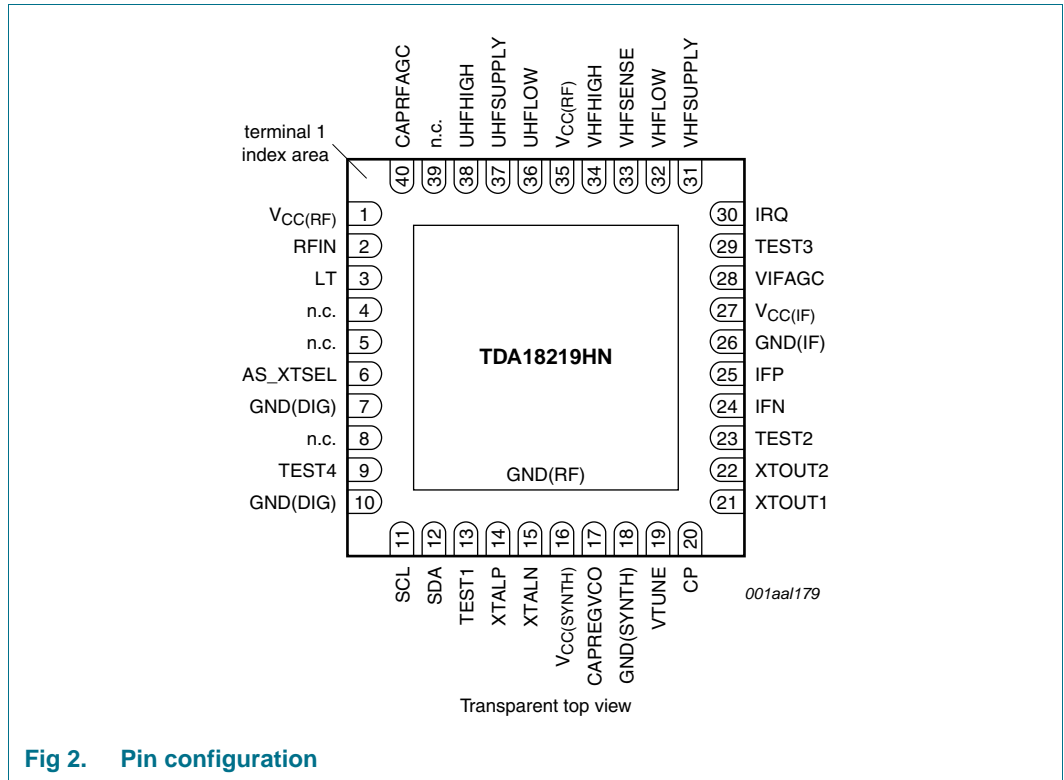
CAPRFAGC
n.c.
UHFHIGH
UHFSUPPLY
UHFLOW
$V_{CC(RF)}$
VHFHIGH
VHFSENSE
VHFLOW
VHFSUPPLY

terminal 1 index area

40 39 38 37 36 35 34 33 32 31

$V_{CC(RF)}$ 1
RFIN 2
LT 3
n.c. 4
n.c. 5
AS_XTSEL 6
GND(DIG) 7
n.c. 8
TEST4 9
GND(DIG) 10

30 IRQ
29 TEST3
28 VIFAGC
27 $V_{CC(IF)}$
26 GND(IF)
25 IFP
24 IFN
23 TEST2
22 XTOUT2
21 XTOUT1

TDA18219HN

GND(RF)

11 12 13 14 15 16 17 18 19 20

SCL
SDA
TEST1
XTALP
XTALN
$V_{CC(SYNTH)}$
CAPREGVCO
GND(SYNTH)
VTUNE
CP

001aal179

Transparent top view

Fig 2. Pin configuration